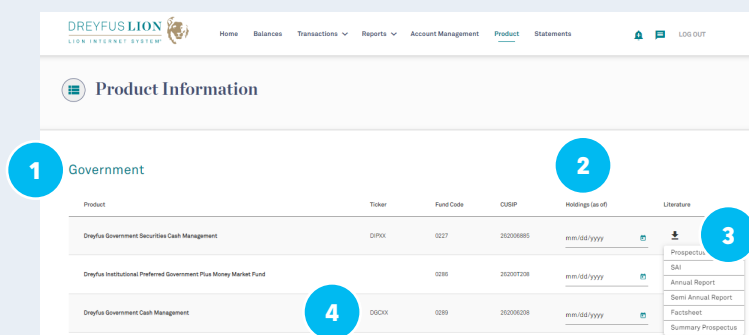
DREYFUS LION
LION INTERNET SYSTEM®

Home Balances Transactions Reports Account Management Product Statements LOG OUT

Product Information

1

Government

2

| Product | Ticker | Fund Code | CUSIP | Holdings (as of) | Literature |
|---|---|---|---|---|---|
| Dreyfus Government Securities Cash Management | DIPXX | 0227 | 262006885 | mm/dd/yyyy | |
| Dreyfus Institutional Preferred Government Plus Money Market Fund | | 0286 | 26200T208 | mm/dd/yyyy | |
| Dreyfus Government Cash Management | DGCXX | 0289 | 262006208 | mm/dd/yyyy | |

3

Prospectus
SAI
Annual Report
Semi Annual Report
Factsheet
Summary Prospectus

4